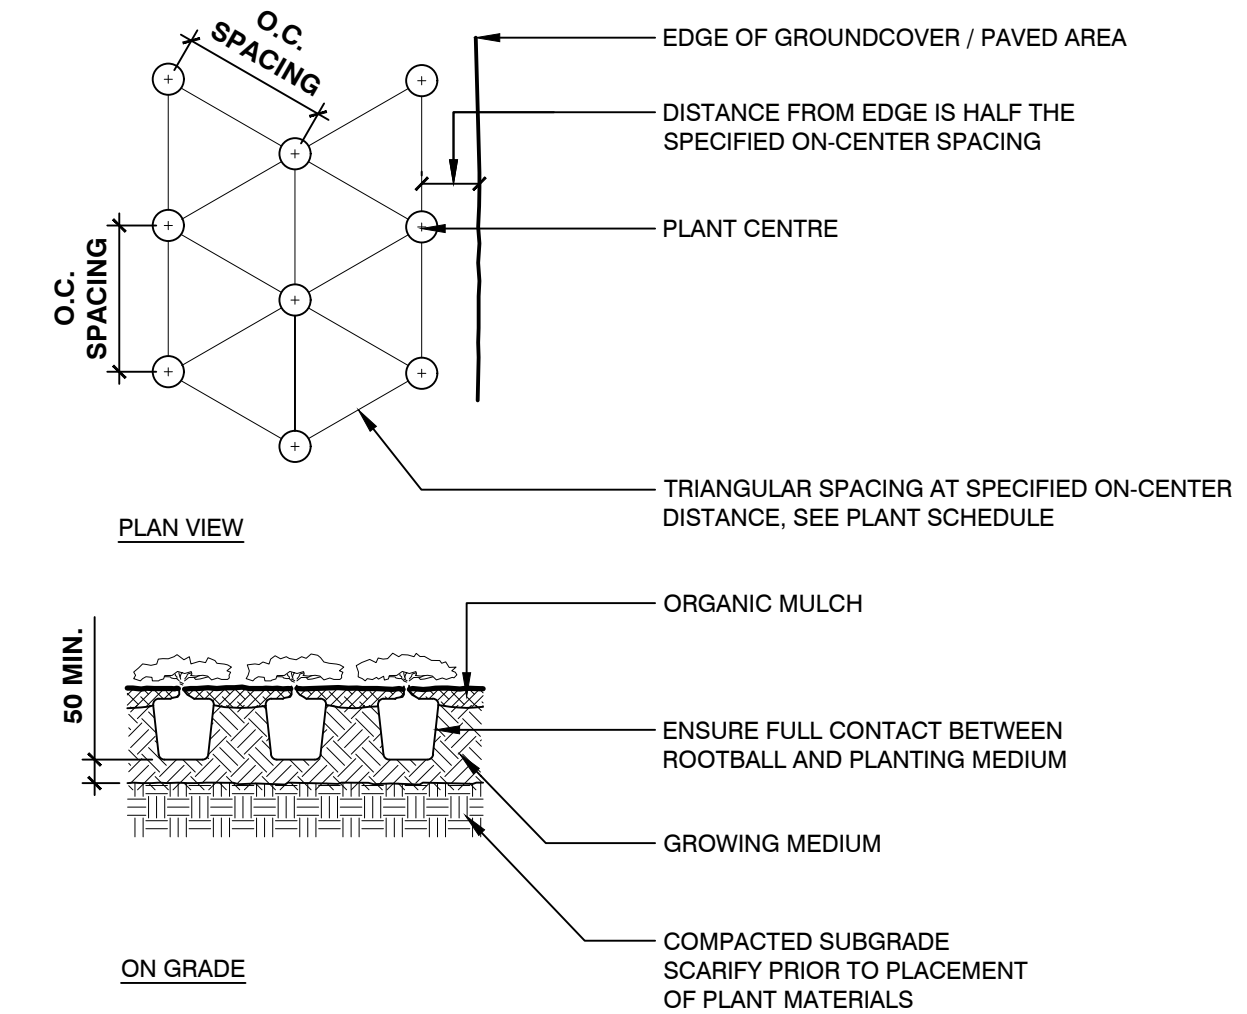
O.C. SPACING

EDGE OF GROUNDCOVER / PAVED AREA

DISTANCE FROM EDGE IS HALF THE SPECIFIED ON-CENTER SPACING

PLANT CENTRE

O.C. SPACING

TRIANGULAR SPACING AT SPECIFIED ON-CENTER DISTANCE, SEE PLANT SCHEDULE

PLAN VIEW

ORGANIC MULCH

50 MIN.

ENSURE FULL CONTACT BETWEEN ROOTBALL AND PLANTING MEDIUM

GROWING MEDIUM

COMPACTED SUBGRADE
SCARIFY PRIOR TO PLACEMENT
OF PLANT MATERIALS

ON GRADE